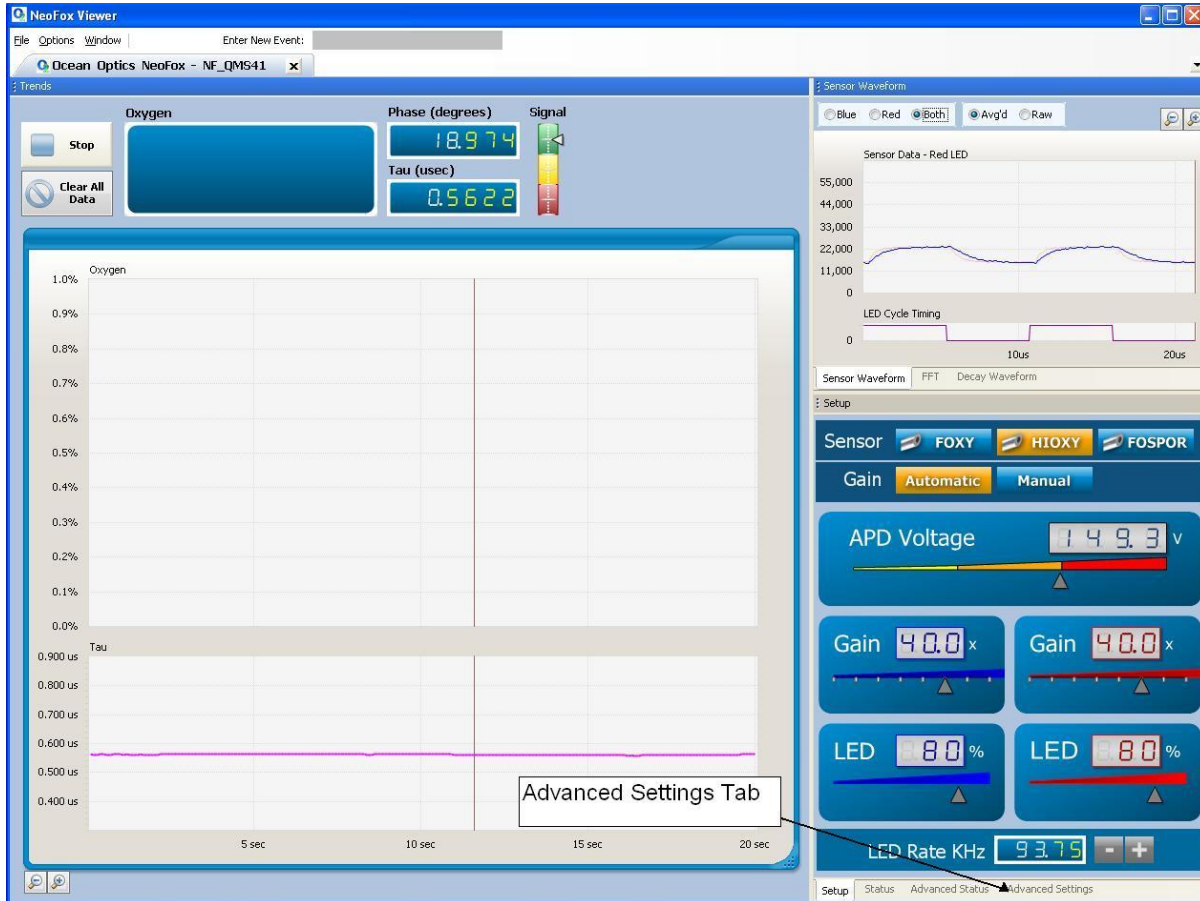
NeoFox Viewer

File Options Window Enter New Event:

Ocean Optics NeoFox - NF_QMS41 x

Trends

Stop

Clear All Data

Oxygen

Phase (degrees)

18.974

Tau (usec)

0.5622

Signal

Oxygen

1.0%
0.9%
0.8%
0.7%
0.6%
0.5%
0.4%
0.3%
0.2%
0.1%
0.0%

Tau

0.900 us
0.800 us
0.700 us
0.600 us
0.500 us
0.400 us

5 sec
10 sec
15 sec
20 sec

Advanced Settings Tab

Sensor Waveform

Blue Red Both Avg'd Raw

Sensor Data - Red LED

55,000
44,000
33,000
22,000
11,000
0

LED Cycle Timing

0
10us
20us

Sensor Waveform FFT Decay Waveform

Setup

Sensor FOXY HIOXY FOSPOR

Gain Automatic Manual

APD Voltage 149.3 V

Gain 40.0 x

Gain 40.0 x

LED 80 %

LED 80 %

LED Rate KHz 93.75 - +

Setup Status Advanced Status Advanced Settings